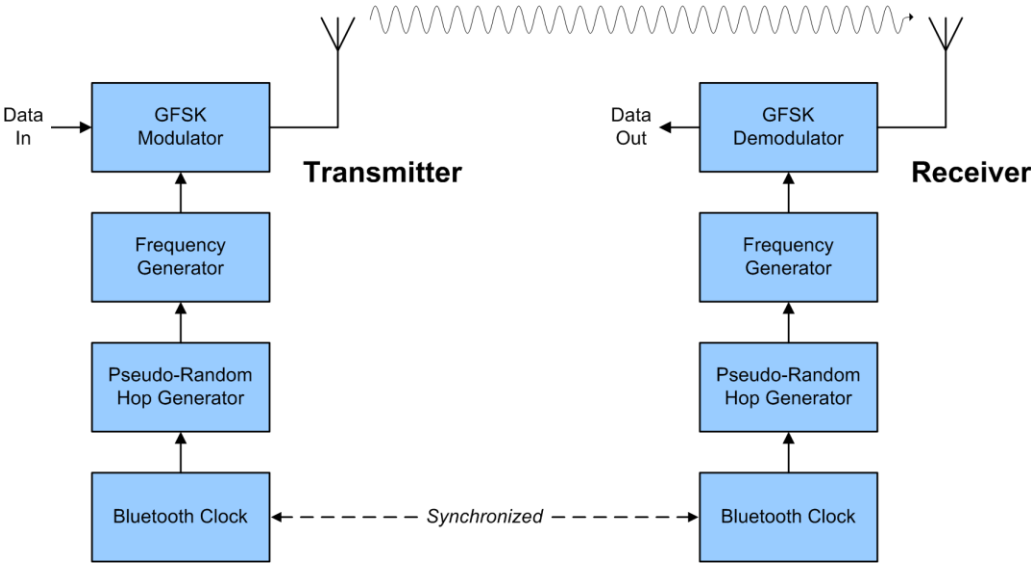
Data In

GFSK Modulator

Transmitter

Frequency Generator

Pseudo-Random Hop Generator

Bluetooth Clock

Synchronized

Data Out

GFSK Demodulator

Receiver

Frequency Generator

Pseudo-Random Hop Generator

Bluetooth Clock